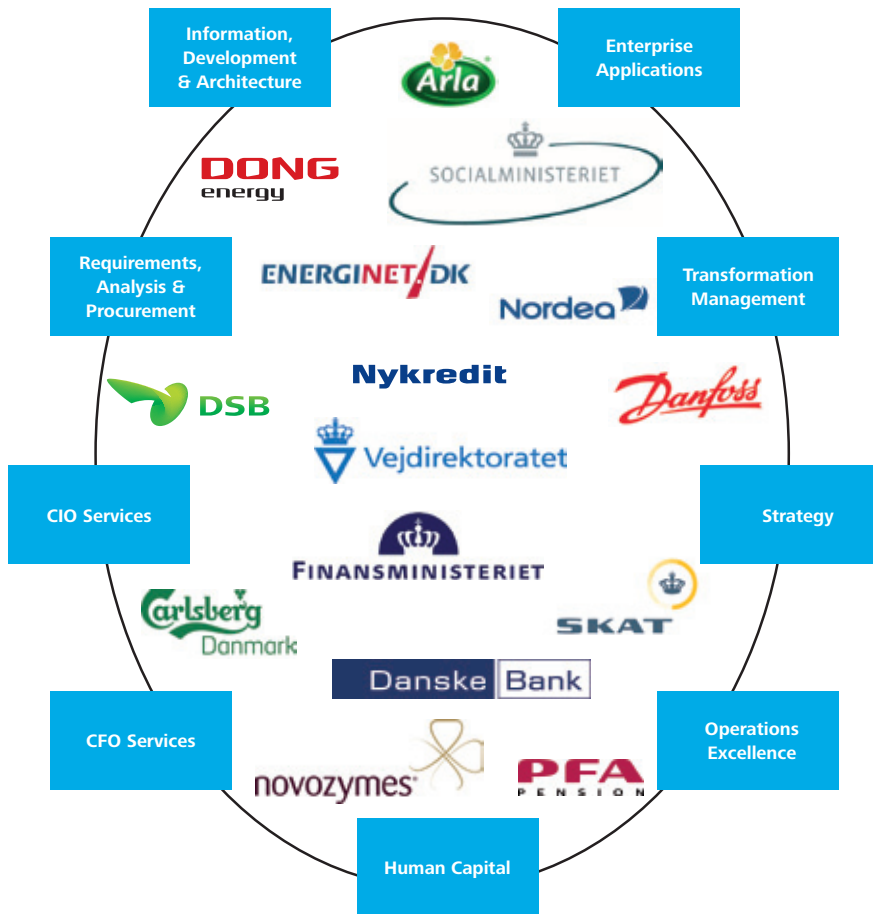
Information, Development & Architecture

Arla

Enterprise Applications

DONG energy

SOCIALMINISTERIET

Requirements, Analysis & Procurement

ENERGINET/DK

Transformation Management

Nordea

Nykredit

DSB

Danfoss

Vejdirektoratet

CIO Services

Strategy

FINANSMINISTERIET

Carlsberg Danmark

SKAT

Danske Bank

CFO Services

Operations Excellence

novozymes

PFA PENSION

Human Capital